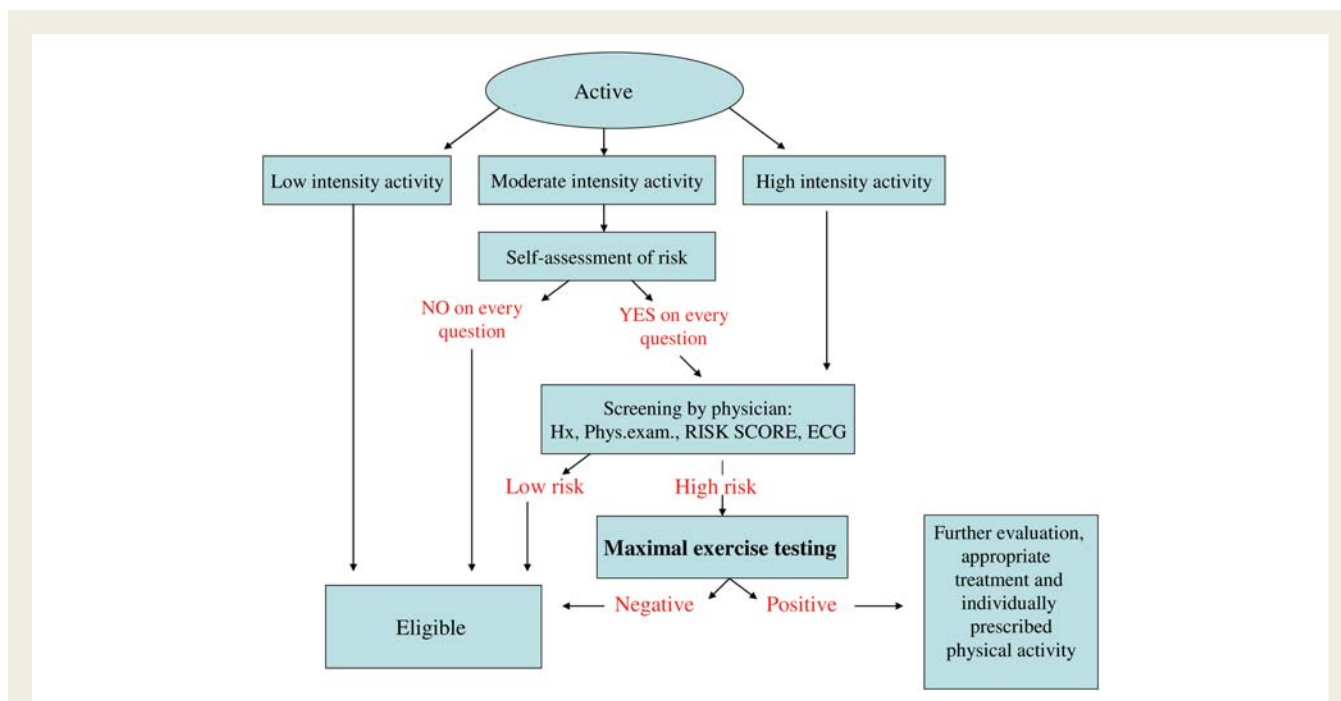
Active

Low intensity activity

Moderate intensity activity

High intensity activity

Self-assessment of risk

NO on every question

YES on every question

Screening by physician: Hx, Phys.exam., RISK SCORE, ECG

Low risk

High risk

Maximal exercise testing

Eligible

Negative

Positive

Further evaluation, appropriate treatment and individually prescribed physical activity